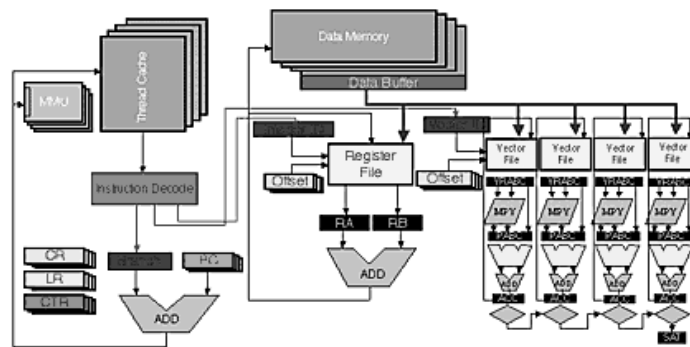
Data Memory

Data Buffer

MMU

Thread Cache

Instruction Decode

Register File

Offset

Offset

RA

RB

ADD

CR

LR

CTR

PC

ADD

Vector File

Vector File

Vector File

Vector File

VRABC

VRABC

VRABC

VRABC

MPY

MPY

MPY

MPY

PABC

PABC

PABC

PABC

ADD

ADD

ADD

ADD

ACC

ACC

ACC

ACC

SAT